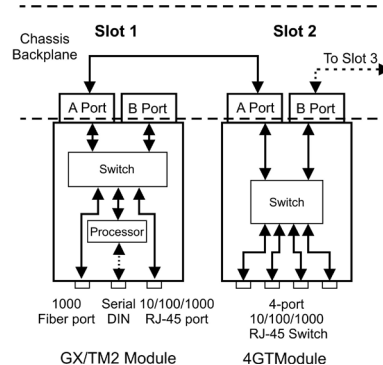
Slot 1

Slot 2

Chassis Backplane

To Slot 3

A Port

B Port

A Port

B Port

Switch

Processor

Switch

1000 Fiber port

Serial DIN

10/100/1000 RJ-45 port

4-port 10/100/1000 RJ-45 Switch

GX/TM2 Module

4GTModule